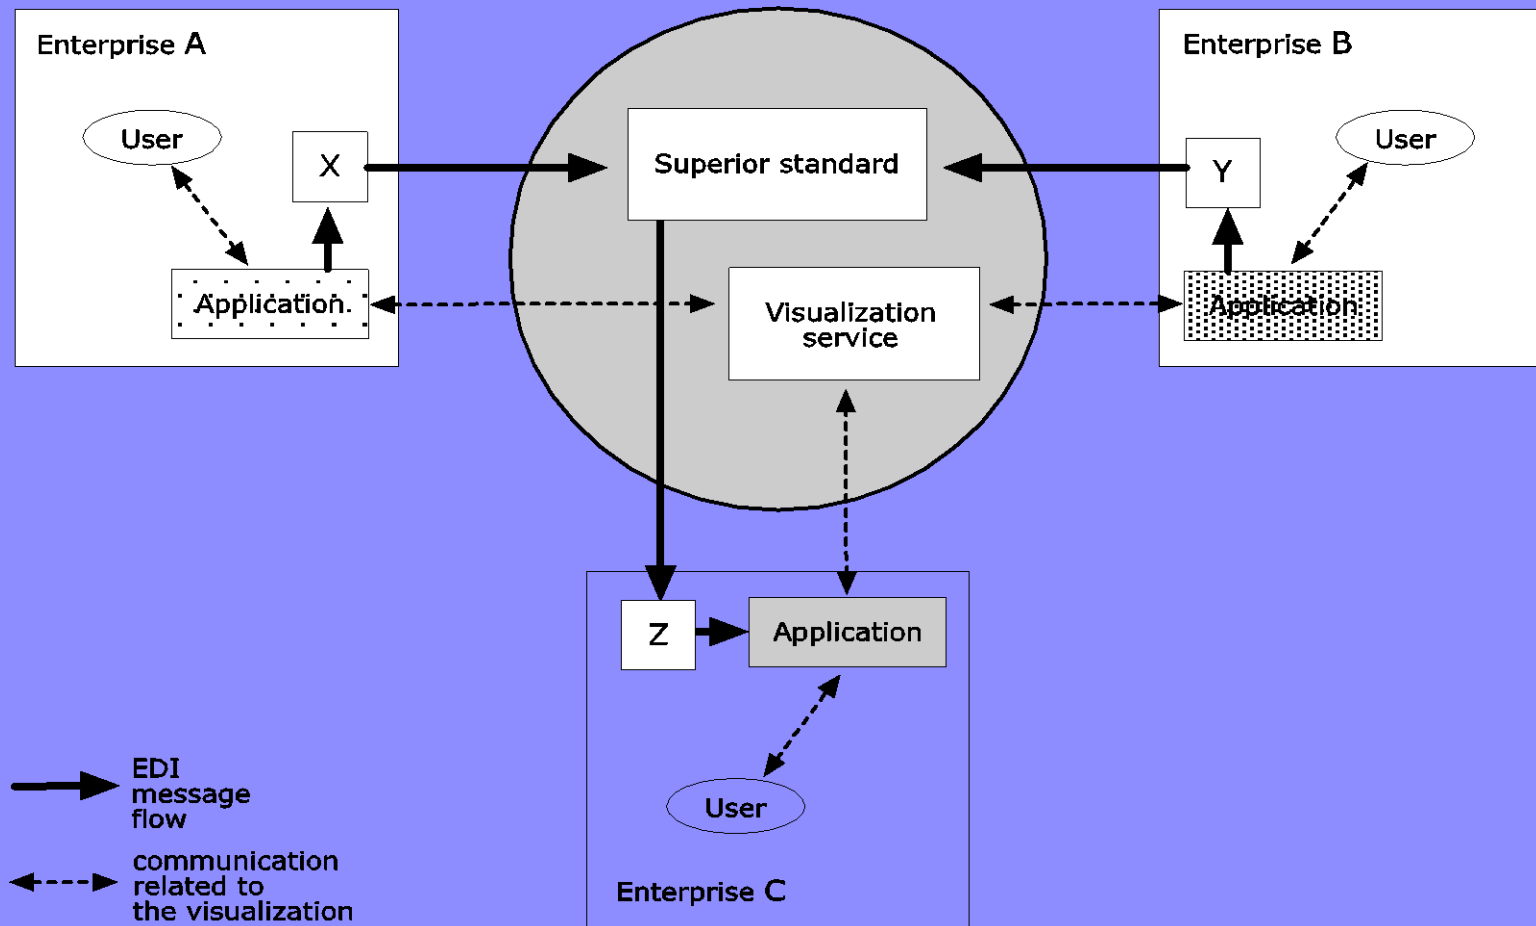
Enterprise A

User

X

Application

Superior standard

Visualization service

Enterprise B

User

Y

Application

Z

Application

User

Enterprise C

EDI message flow

communication related to the visualization